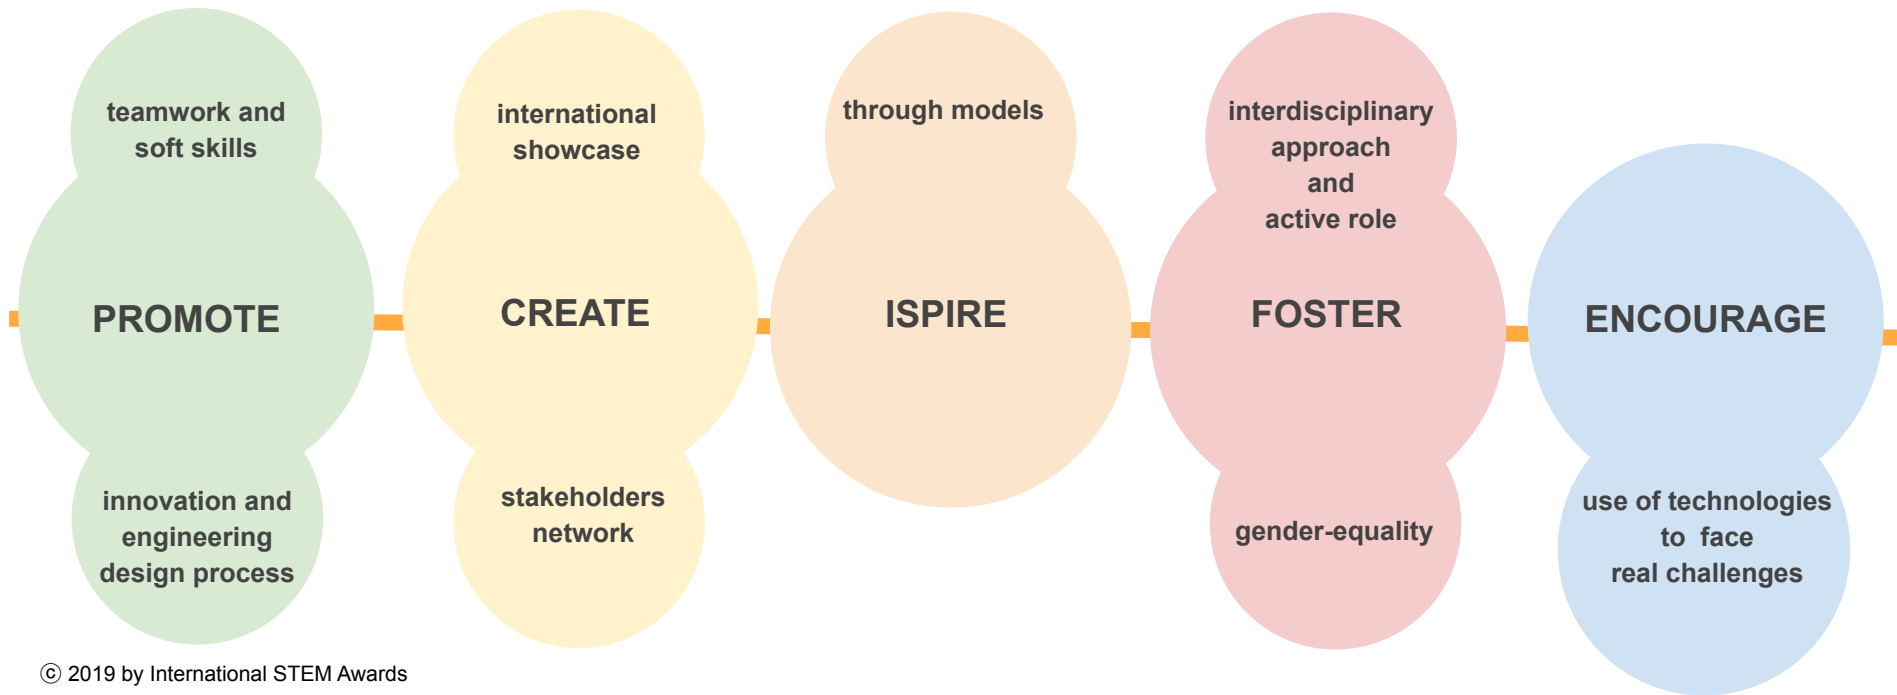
teamwork and soft skills

PROMOTE

innovation and engineering design process

international showcase

CREATE

stakeholders network

through models

ISPIRE

interdisciplinary approach and active role

FOSTER

gender-equality

ENCOURAGE

use of technologies to face real challenges

ⓒ 2019 by International STEM Awards